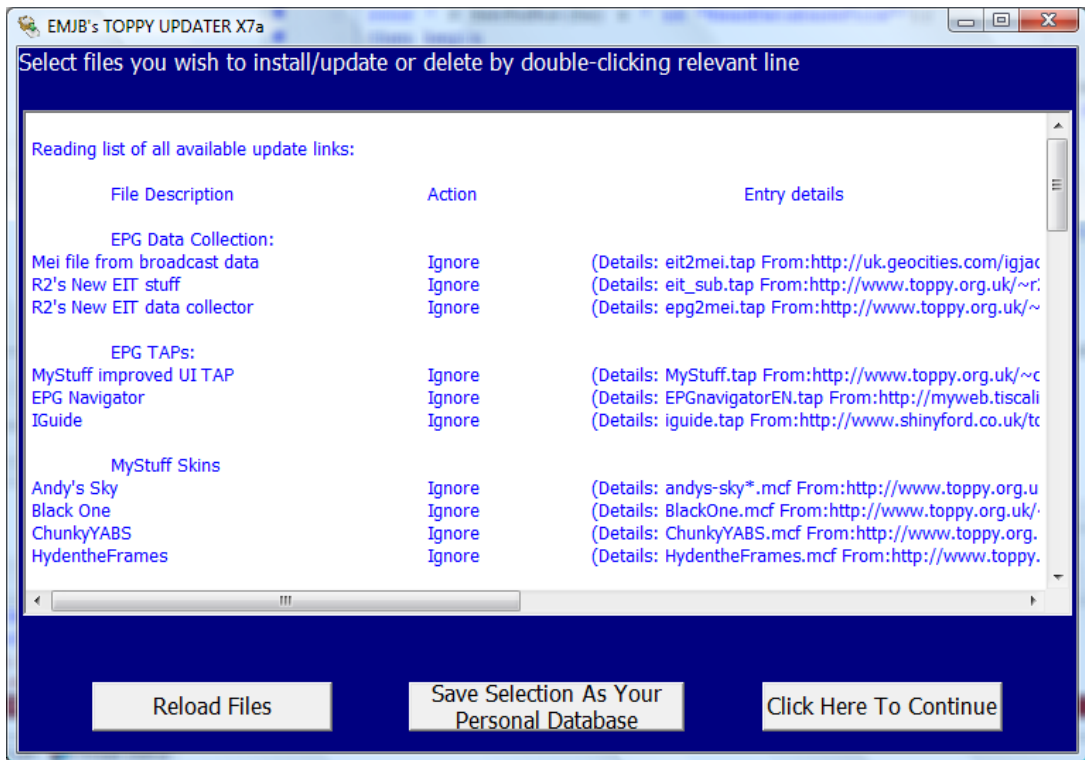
EMJB's TOPPY UPDATER X7a

Select files you wish to install/update or delete by double-clicking relevant line

Reading list of all available update links:

| File Description | Action | Entry details |
|---|---|---|
| EPG Data Collection: | | |
| Mei file from broadcast data | Ignore | (Details: eit2mei.tap From:http://uk.geocities.com/igjac |
| R2's New EIT stuff | Ignore | (Details: eit_sub.tap From:http://www.toppy.org.uk/~r |
| R2's New EIT data collector | Ignore | (Details: epg2mei.tap From:http://www.toppy.org.uk/~ |
| EPG TAPs: | | |
| MyStuff improved UI TAP | Ignore | (Details: MyStuff.tap From:http://www.toppy.org.uk/~c |
| EPG Navigator | Ignore | (Details: EPGnavigatorEN.tap From:http://myweb.tiscali |
| IGuide | Ignore | (Details: iguide.tap From:http://www.shinyford.co.uk/tc |
| MyStuff Skins | | |
| Andy's Sky | Ignore | (Details: andys-sky*.mcf From:http://www.toppy.org.u |
| Black One | Ignore | (Details: BlackOne.mcf From:http://www.toppy.org.uk/ |
| ChunkyYABS | Ignore | (Details: ChunkyYABS.mcf From:http://www.toppy.org. |
| HydentheFrames | Ignore | (Details: HydentheFrames.mcf From:http://www.toppy. |

Reload Files

Save Selection As Your Personal Database

Click Here To Continue